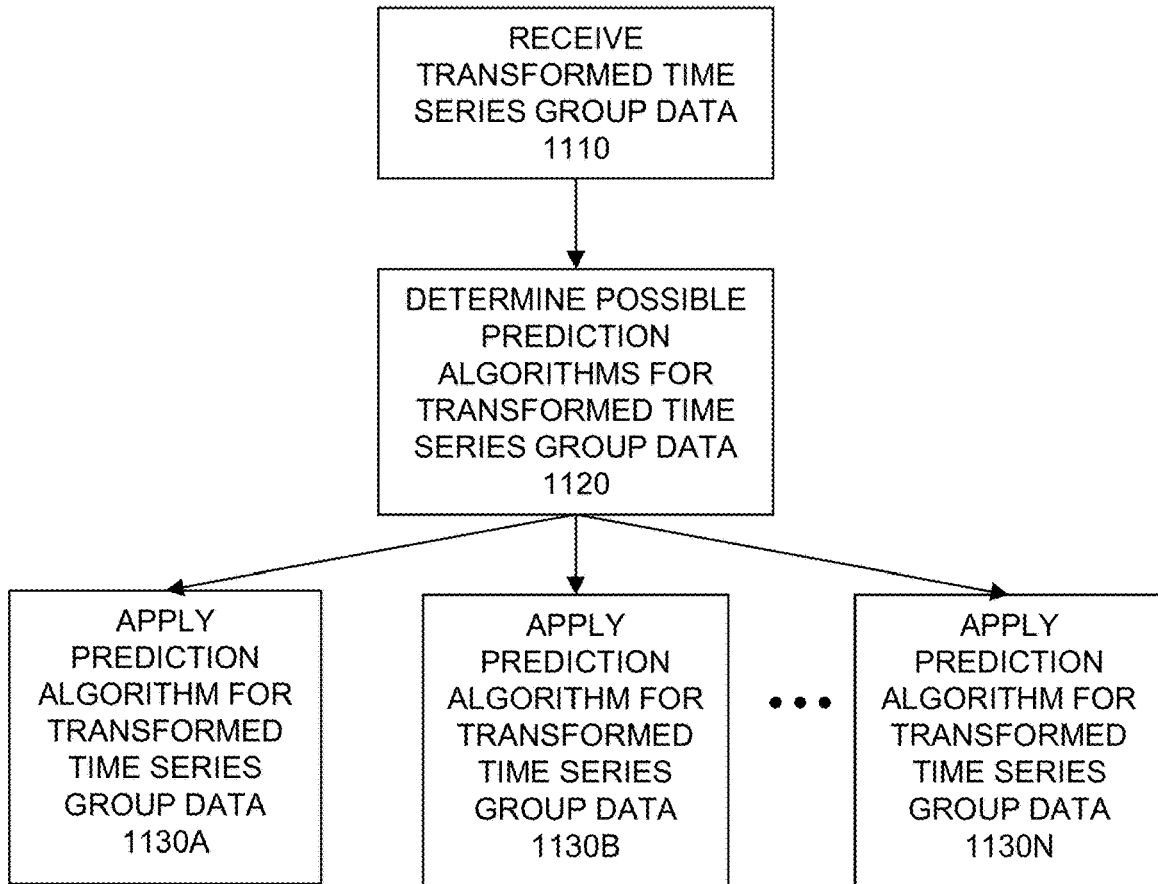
RECEIVE TRANSFORMED TIME SERIES GROUP DATA 1110

DETERMINE POSSIBLE PREDICTION ALGORITHMS FOR TRANSFORMED TIME SERIES GROUP DATA 1120

APPLY PREDICTION ALGORITHM FOR TRANSFORMED TIME SERIES GROUP DATA 1130A

APPLY PREDICTION ALGORITHM FOR TRANSFORMED TIME SERIES GROUP DATA 1130B

• • •

APPLY PREDICTION ALGORITHM FOR TRANSFORMED TIME SERIES GROUP DATA 1130N